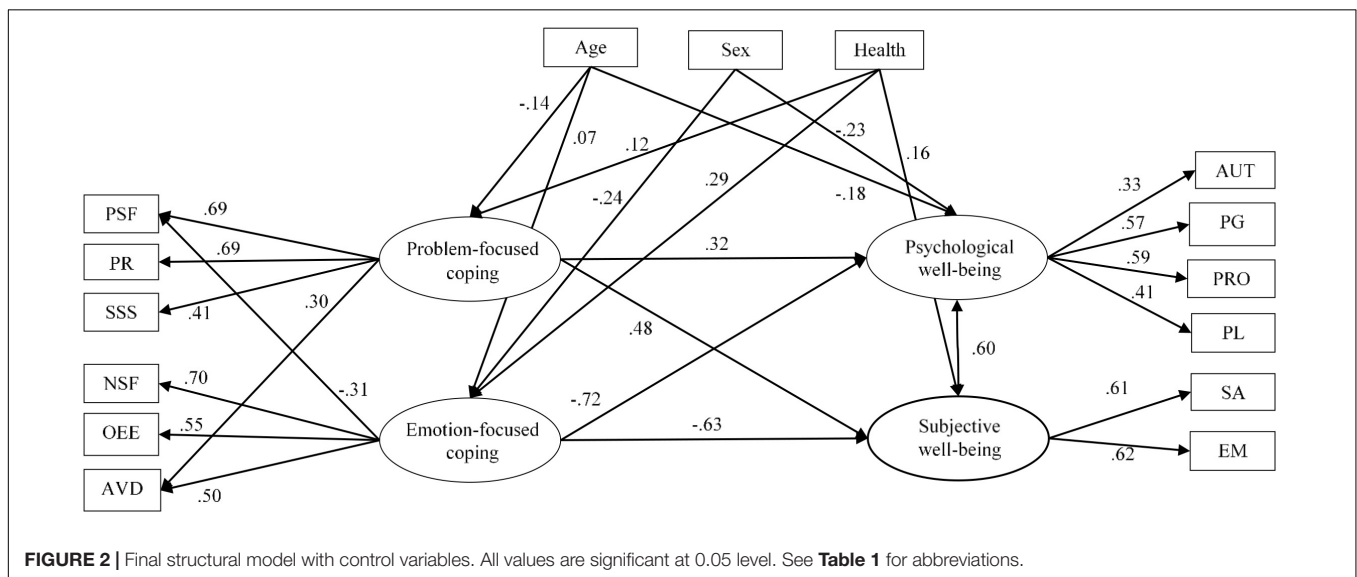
Age
Sex
Health

-.14
.07
.12
-.23
.16
-.24
.29
-.18

PSF
PR
SSS
NSF
OEE
AVD

.69
.69
.41
.30
-.31
.70
.55
.50

Problem-focused coping
Emotion-focused coping

.32
.48
-.72
-.63

Psychological well-being
Subjective well-being

.60

.33
.57
.59
.41

AUT
PG
PRO
PL

.61
.62

SA
EM

FIGURE 2 | Final structural model with control variables. All values are significant at 0.05 level. See Table 1 for abbreviations.